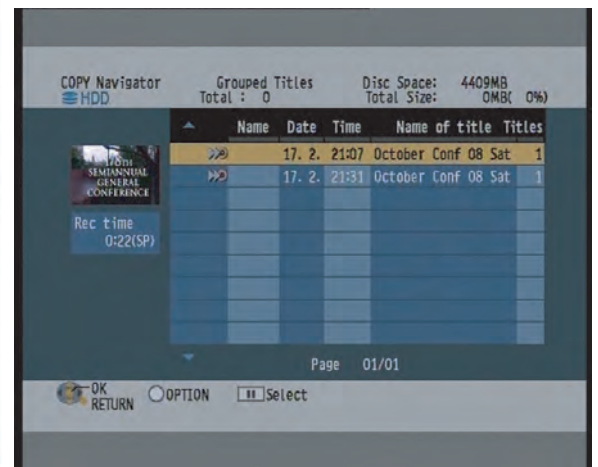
COPY Navigator
HDD

Grouped Titles
Total : 0

Disc Space: 4409MB
Total Size: 0MB( 0%)

178TH
SEMIANNUAL
GENERAL
CONFERENCE

Rec time
0:22(SP)

| | Name | Date | Time | Name of title | Titles |
|---|---|---|---|---|---|
| | | 17. 2. | 21:07 | October Conf 08 Sat | 1 |
| | | 17. 2. | 21:31 | October Conf 08 Sat | 1 |

Page 01/01

OK
RETURN
OPTION
Select